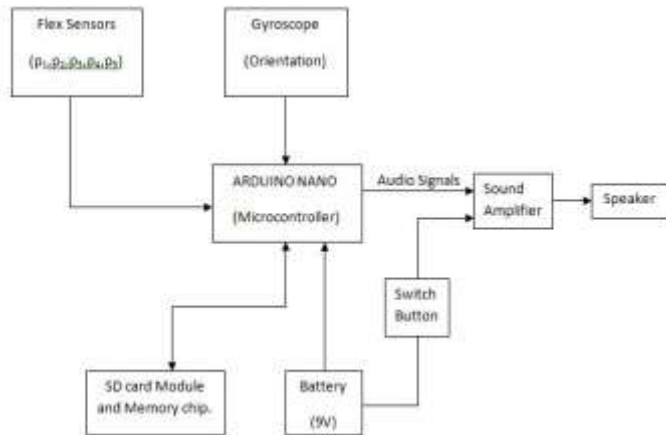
Flex Sensors

($p_1, p_2, p_3, p_4, p_5$)

Gyroscope

(Orientation)

ARDUINO NANO

(Microcontroller)

Audio Signals

Sound Amplifier

Speaker

Switch Button

SD card Module and Memory chip.

Battery

(9V)